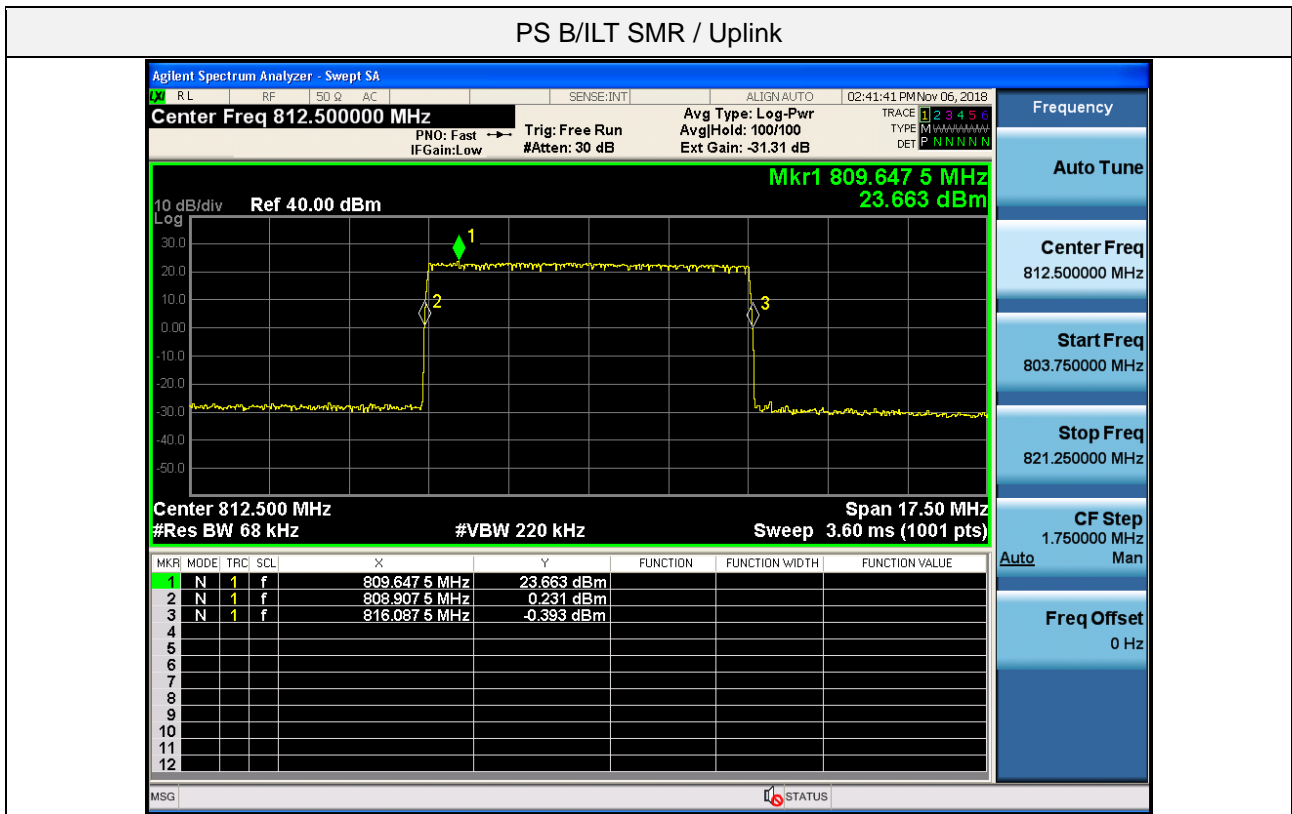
PS B/ILT SMR / Uplink

Agilent Spectrum Analyzer - Swept SA

RL | RF | 50 Ω AC | SENSE:INT | ALIGN AUTO | 02:41:41 PM Nov 06, 2018

Center Freq 812.500000 MHz

PNO: Fast
IFGain:Low

Trig: Free Run
#Atten: 30 dB

Avg Type: Log-Pwr
Avg|Hold: 100/100
Ext Gain: -31.31 dB

TRACE 1 2 3 4 5 6
TYPE M WWWWW
DET P N N N N N

Frequency

Mkr1 809.647 5 MHz
23.663 dBm

10 dB/div Ref 40.00 dBm
Log

30.0
20.0
10.0
0.00
-10.0
-20.0
-30.0
-40.0
-50.0

1
2
3

Center 812.500 MHz
#Res BW 68 kHz
#VBW 220 kHz
Span 17.50 MHz
Sweep 3.60 ms (1001 pts)

| MKR | MODE | TRC | SCL | X | Y | FUNCTION | FUNCTION WIDTH | FUNCTION VALUE |
|---|---|---|---|---|---|---|---|---|
| 1 | N | 1 | f | 809.647 5 MHz | 23.663 dBm | | | |
| 2 | N | 1 | f | 808.907 5 MHz | 0.231 dBm | | | |
| 3 | N | 1 | f | 816.087 5 MHz | -0.393 dBm | | | |
| 4 | | | | | | | | |
| 5 | | | | | | | | |
| 6 | | | | | | | | |
| 7 | | | | | | | | |
| 8 | | | | | | | | |
| 9 | | | | | | | | |
| 10 | | | | | | | | |
| 11 | | | | | | | | |
| 12 | | | | | | | | |

Auto Tune

Center Freq
812.500000 MHz

Start Freq
803.750000 MHz

Stop Freq
821.250000 MHz

CF Step
1.750000 MHz
Auto Man

Freq Offset
0 Hz

MSG
STATUS